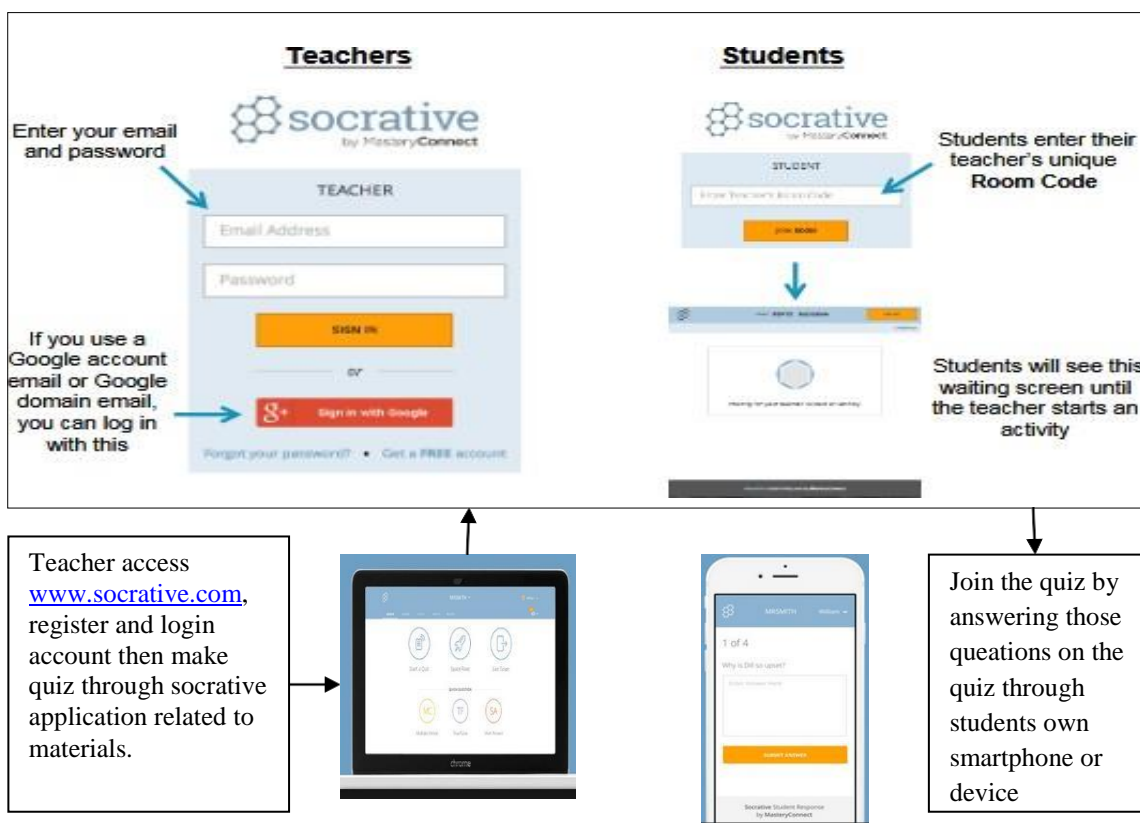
Teachers

socrative by MasteryConnect

Enter your email and password

TEACHER

Email Address

Password

SIGN IN

or

If you use a Google account email or Google domain email, you can log in with this

Sign in with Google

Forgot your password? • Get a FREE account

Students

socrative by MasteryConnect

STUDENT

Enter Teacher's Room Code

JOIN ROOM

Students enter their teacher's unique Room Code

Students will see this waiting screen until the teacher starts an activity

Teacher access www.socrative.com, register and login account then make quiz through socrative application related to materials.

Join the quiz by answering those queations on the quiz through students own smartphone or device

1 of 4

SUBMIT ANSWER

Socrative Student Response by MasteryConnect

chrome